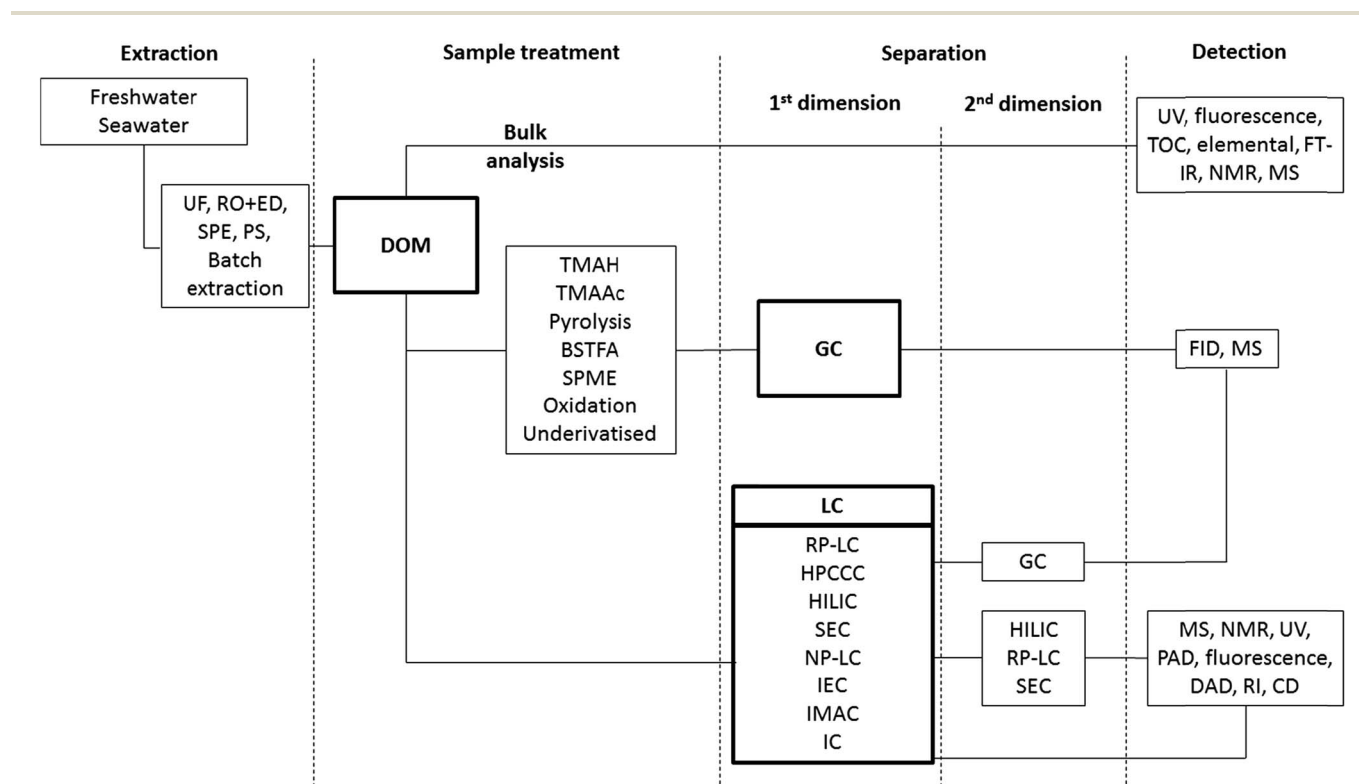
Extraction

Sample treatment

Separation

Detection

Freshwater
Seawater

UF, RO+ED, SPE, PS, Batch extraction

DOM

Bulk analysis

1$^{st}$ dimension

2$^{nd}$ dimension

UV, fluorescence, TOC, elemental, FT-IR, NMR, MS

TMAH
TMAAc
Pyrolysis
BSTFA
SPME
Oxidation
Underivatised

GC

FID, MS

LC

RP-LC
HPCCC
HILIC
SEC
NP-LC
IEC
IMAC
IC

GC

HILIC
RP-LC
SEC

MS, NMR, UV, PAD, fluorescence, DAD, RI, CD